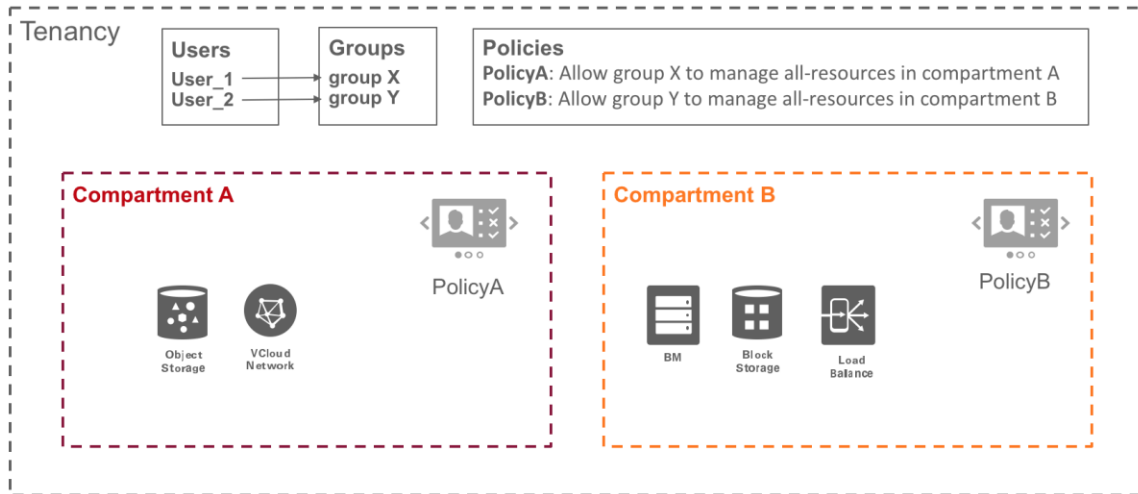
Tenancy

Users
User_1
User_2

Groups
group X
group Y

Policies
**PolicyA**: Allow group X to manage all-resources in compartment A
**PolicyB**: Allow group Y to manage all-resources in compartment B

Compartment A

PolicyA

Object Storage

VCloud Network

Compartment B

PolicyB

BM

Block Storage

Load Balance